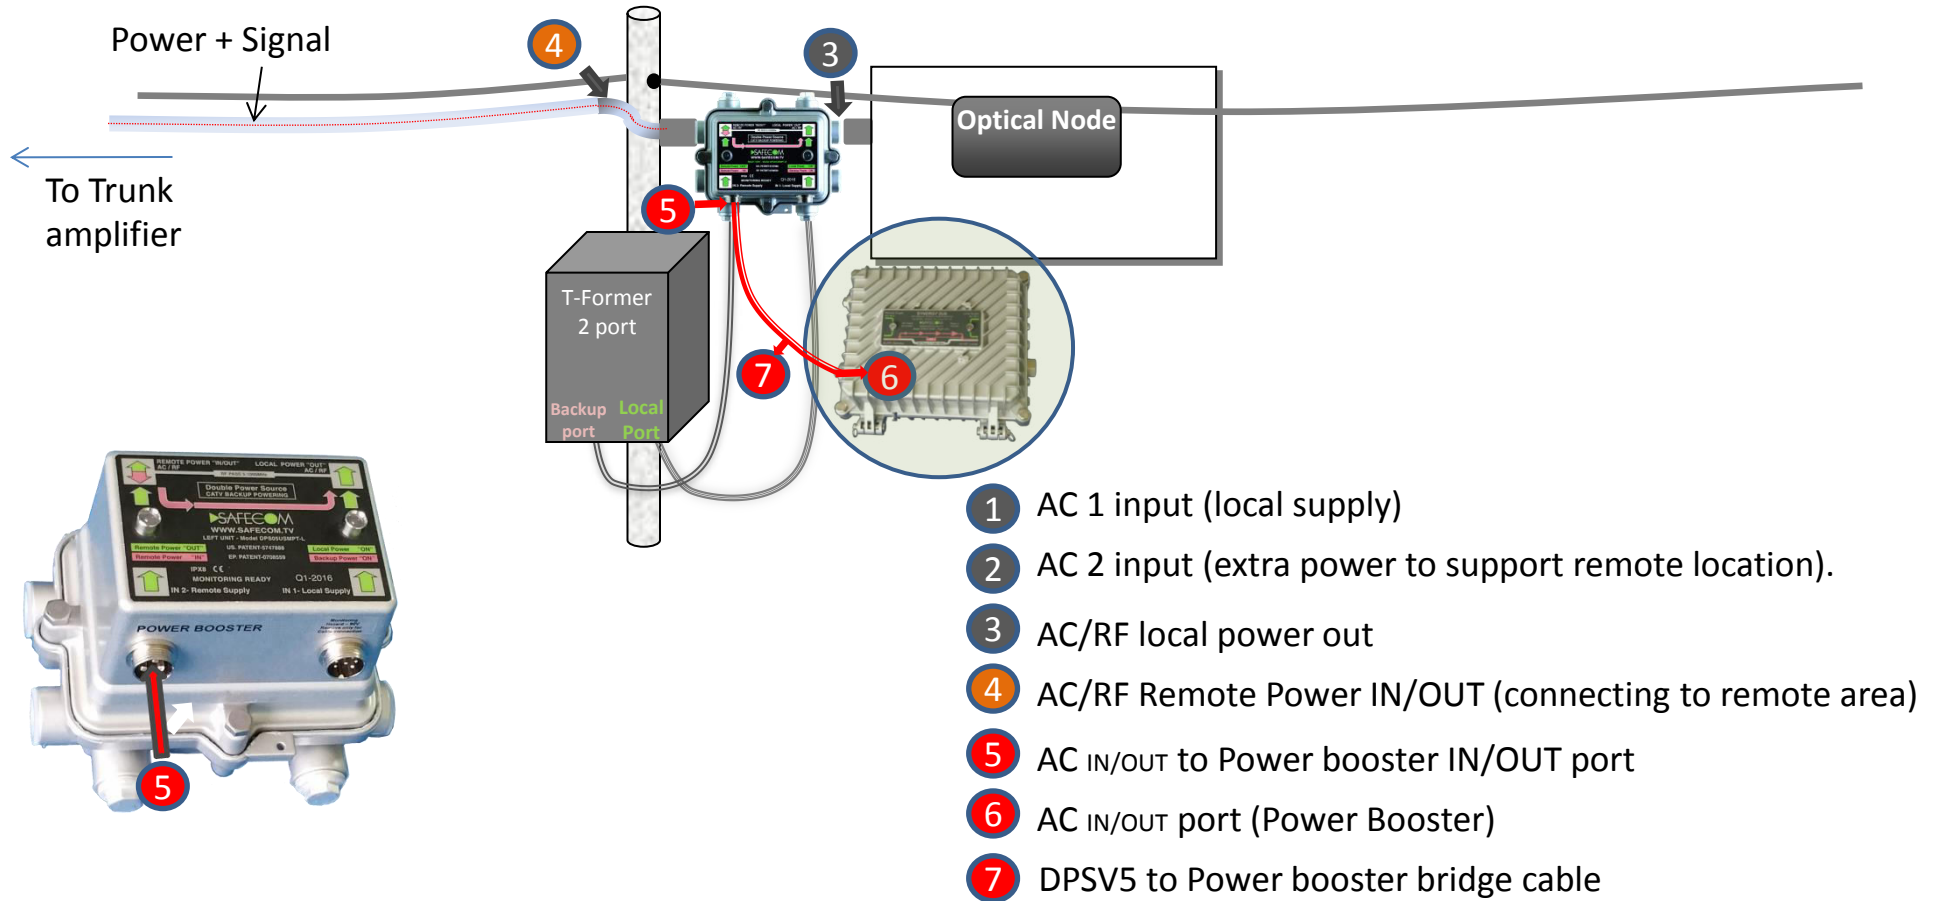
Power + Signal

4

3

Optical Node

To Trunk amplifier

5

T-Former 2 port

Backup port

Local Port

7

6

REMOTE POWER "IN/OUT" AC / RF

LOCAL POWER "OUT" AC / RF

Double Power Source CATV BACKUP POWERING

SAFECOM

WWW.SAFECOM.TV

Remote Power "OUT"

Remote Power "IN"

Local Power "ON"

Backup Power "ON"

MONITORING READY

Q1-2016

IN 2- Remote Supply

IN 1- Local Supply

POWER BOOSTER

5

1 AC 1 input (local supply)

2 AC 2 input (extra power to support remote location).

3 AC/RF local power out

4 AC/RF Remote Power IN/OUT (connecting to remote area)

5 AC IN/OUT to Power booster IN/OUT port

6 AC IN/OUT port (Power Booster)

7 DPSV5 to Power booster bridge cable